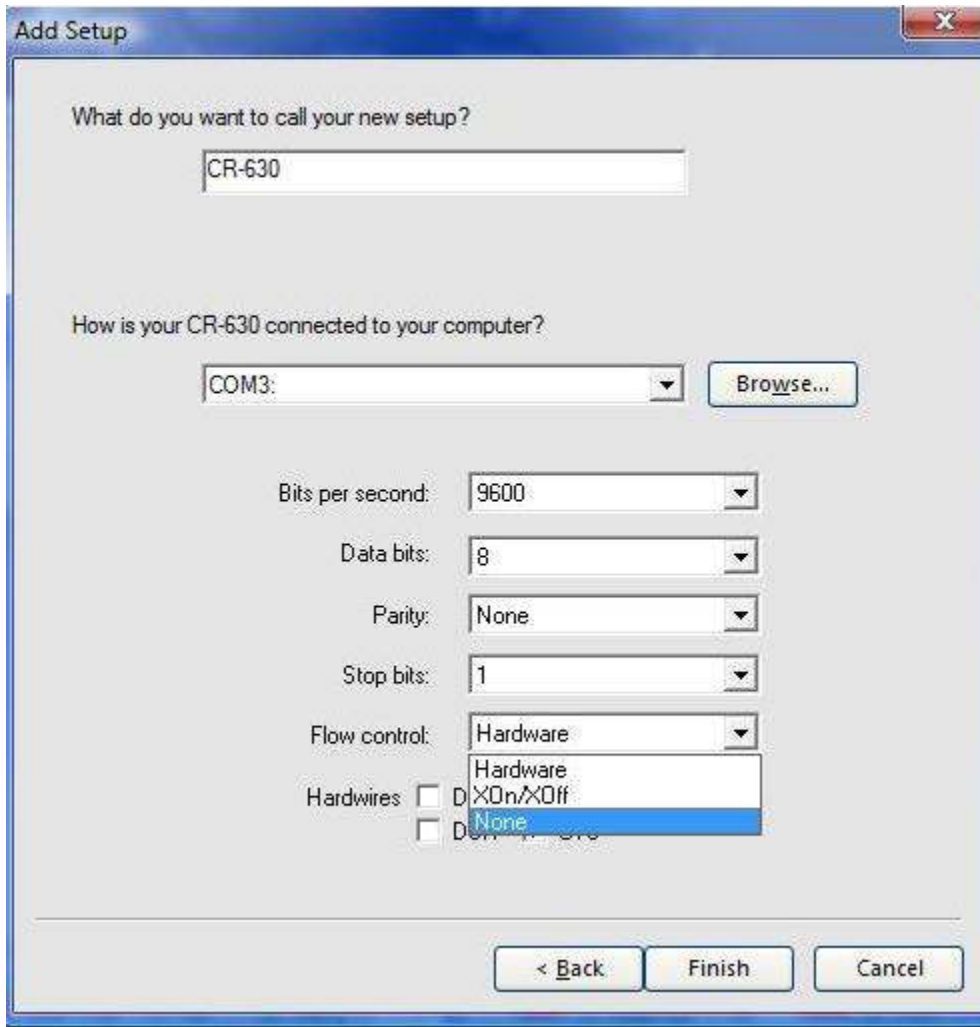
Add Setup

What do you want to call your new setup?

CR-630

How is your CR-630 connected to your computer?

COM3:

Browse...

Bits per second: 9600

Data bits: 8

Parity: None

Stop bits: 1

Flow control: Hardware

Hardware
XOn/XOff
None

Hardwires D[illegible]
D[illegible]

< Back

Finish

Cancel